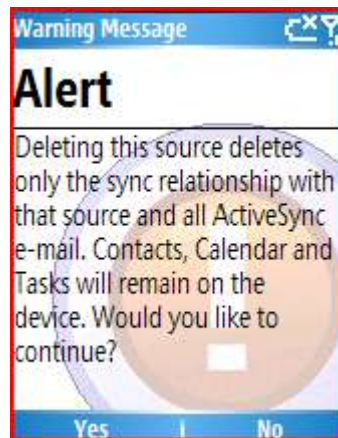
Warning Message

Alert

Deleting this source deletes only the sync relationship with that source and all ActiveSync e-mail. Contacts, Calendar and Tasks will remain on the device. Would you like to continue?

Yes

No